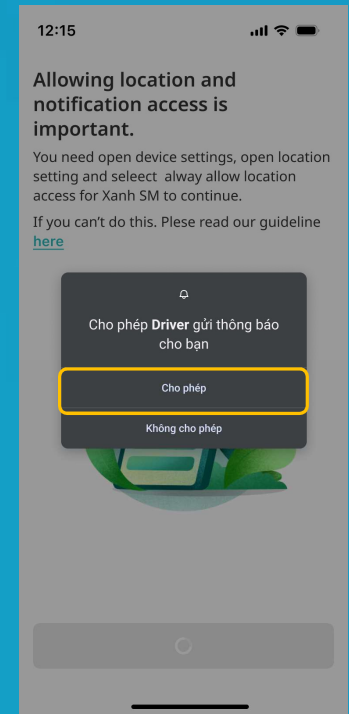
12:15

Allowing location and notification access is important.

You need open device settings, open location setting and seleect alway allow location access for Xanh SM to continue.

If you can't do this. Plese read our guideline here

Cho phép **Driver** gửi thông báo cho bạn

Cho phép

Không cho phép